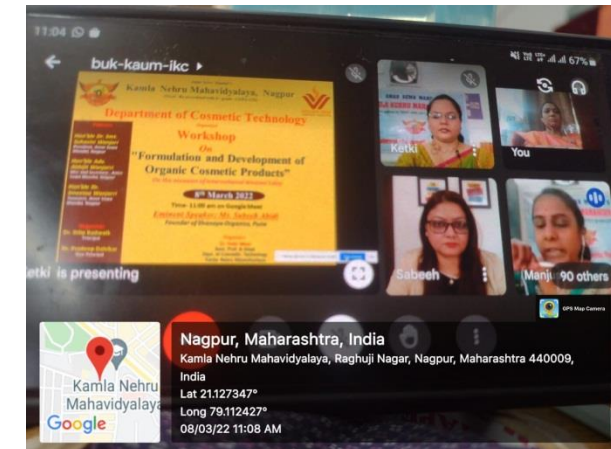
11:04

67%

buk-kaum-ikc ▸

Kamla Nehru Mahavidyalaya, Nagpur

Department of Cosmetic Technology

Workshop

On

"Formulation and Development of Organic Cosmetic Products"

8th March 2022

Time: 11:00 am on Google Meet

Eminent Speaker: Mr. Subodh Abhi

Founder of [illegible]

Ketki

You

Sabeeh

Manju

90 others

etki is presenting

GPS Map Camera

Nagpur, Maharashtra, India

Kamla Nehru Mahavidyalaya, Raghuji Nagar, Nagpur, Maharashtra 440009, India

Lat 21.127347°

Long 79.112427°

08/03/22 11:08 AM

Kamla Nehru Mahavidyalaya

Google